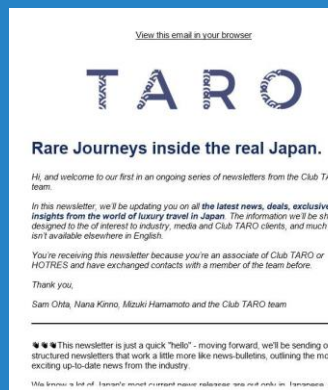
View this email in your browser

TARO

Rare Journeys inside the real Japan.

Hi, and welcome to our first in an ongoing series of newsletters from the Club TA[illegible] team.

In this newsletter, we'll be updating you on all the latest news, deals, exclusive insights from the world of luxury travel in Japan. The information we'll be sh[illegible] designed to the of interest to industry, media and Club TARO clients, and much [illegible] isn't available elsewhere in English.

You're receiving this newsletter because you're an associate of Club TARO or HOTRES and have exchanged contacts with a member of the team before.

Thank you,

Sam Ohta, Nana Kinno, Mizuki Hamamoto and the Club TARO team

This newsletter is just a quick "hello" - moving forward, we'll be sending o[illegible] structured newsletters that work a little more like news-bulletins, outlining the mo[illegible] exciting up-to-date news from the industry.

We know a lot of Japan's most current news releases are out only in Japanese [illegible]